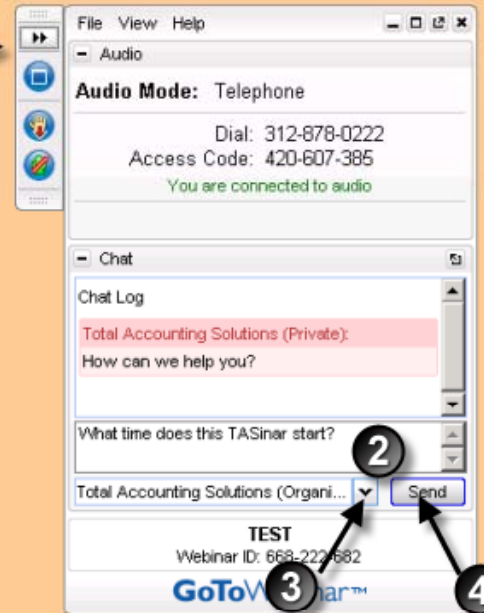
File View Help

Audio

Audio Mode: Telephone

Dial: 312-878-0222
Access Code: 420-607-385
You are connected to audio

Chat

Chat Log

Total Accounting Solutions (Private):
How can we help you?

What time does this TASinar start?

2

Total Accounting Solutions (Organi...

Send

TEST
Webinar ID: 668-222-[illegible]682

GoToW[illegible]inar™

3

4